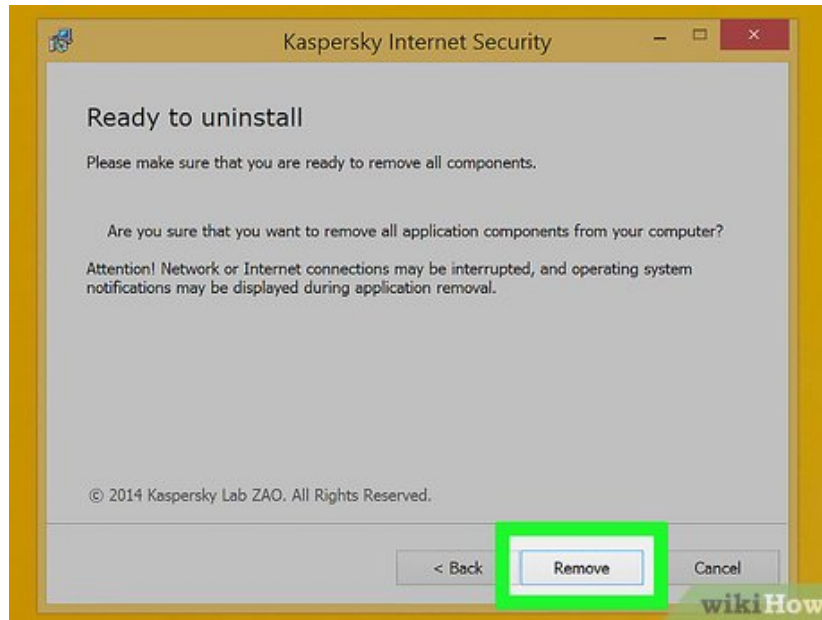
Kaspersky Internet Security

Ready to uninstall

Please make sure that you are ready to remove all components.

Are you sure that you want to remove all application components from your computer?

Attention! Network or Internet connections may be interrupted, and operating system notifications may be displayed during application removal.

© 2014 Kaspersky Lab ZAO. All Rights Reserved.

< Back

Remove

Cancel

wikiHow